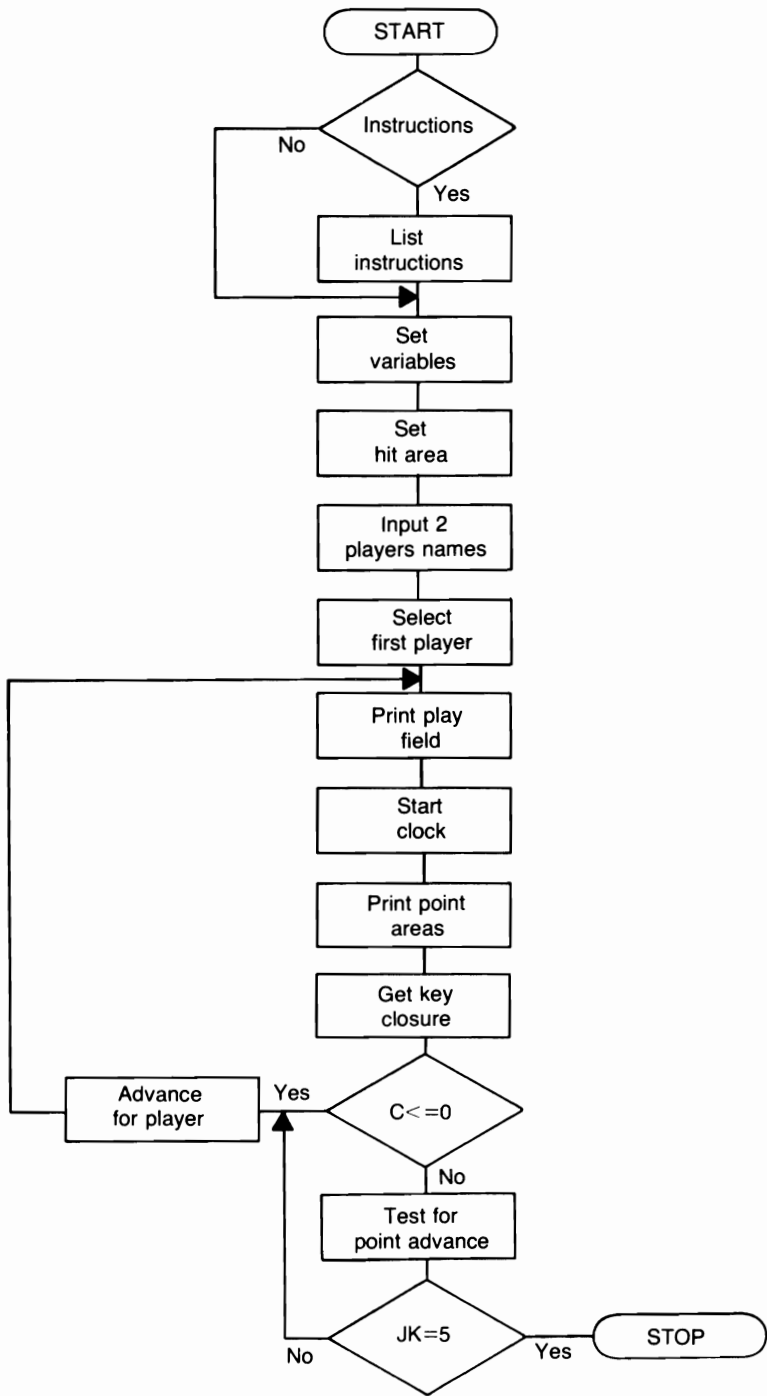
START

Instructions

No

Yes

List instructions

Set variables

Set hit area

Input 2 players names

Select first player

Print play field

Start clock

Print point areas

Get key closure

Advance for player

Yes

C<=0

No

Test for point advance

JK=5

No

Yes

STOP